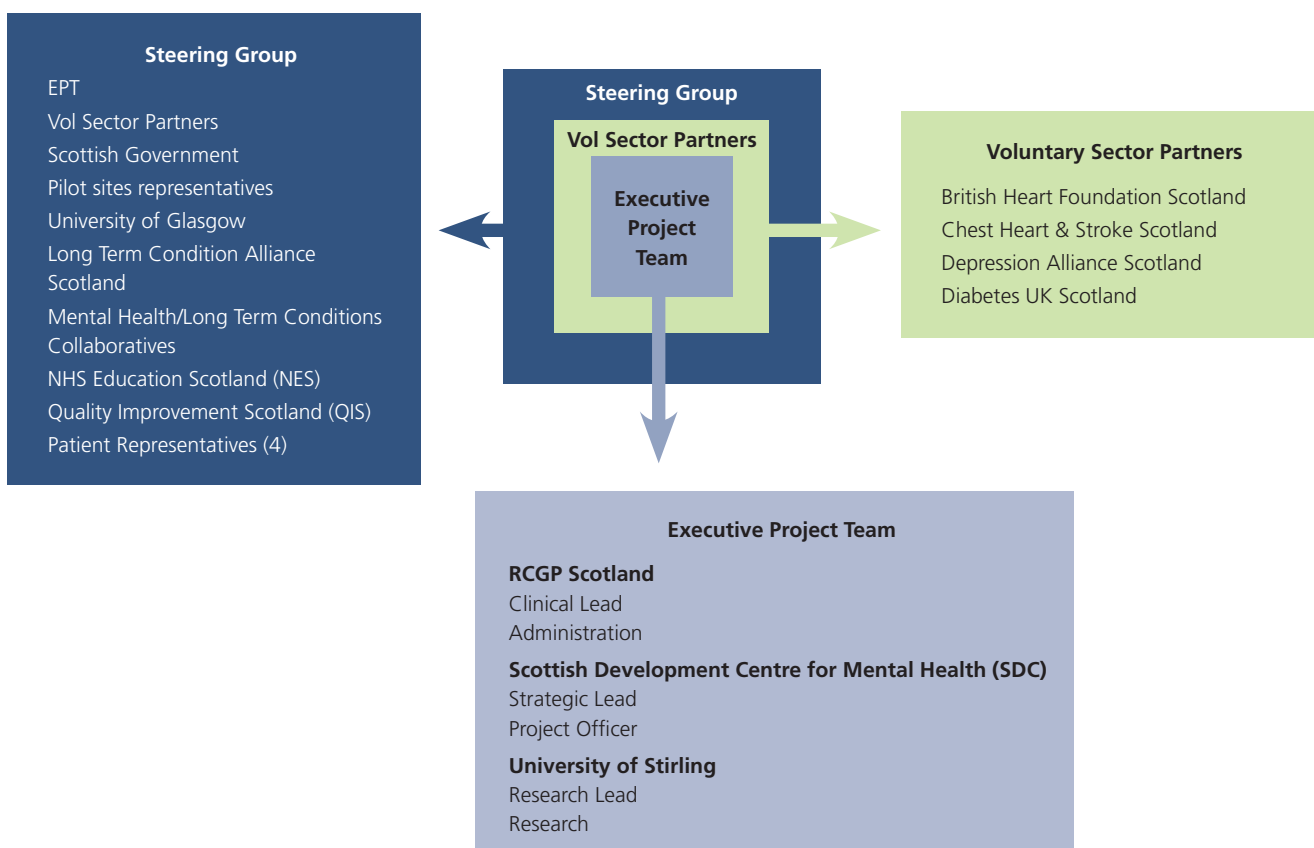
Steering Group
EPT
Vol Sector Partners
Scottish Government
Pilot sites representatives
University of Glasgow
Long Term Condition Alliance Scotland
Mental Health/Long Term Conditions Collaboratives
NHS Education Scotland (NES)
Quality Improvement Scotland (QIS)
Patient Representatives (4)

Steering Group
Vol Sector Partners
Executive Project Team

Voluntary Sector Partners
British Heart Foundation Scotland
Chest Heart & Stroke Scotland
Depression Alliance Scotland
Diabetes UK Scotland

Executive Project Team
RCGP Scotland
Clinical Lead
Administration
Scottish Development Centre for Mental Health (SDC)
Strategic Lead
Project Officer
University of Stirling
Research Lead
Research